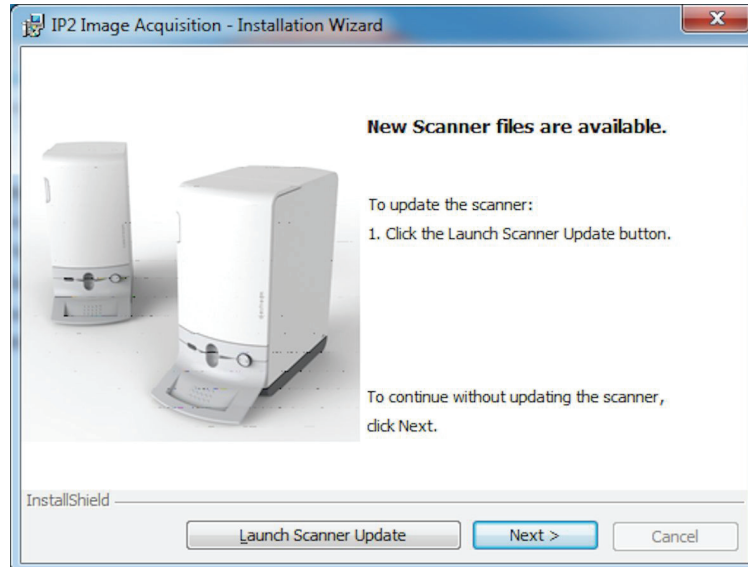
IP2 Image Acquisition - Installation Wizard

New Scanner files are available.

To update the scanner:
1. Click the Launch Scanner Update button.

To continue without updating the scanner, click Next.

InstallShield

Launch Scanner Update

Next >

Cancel